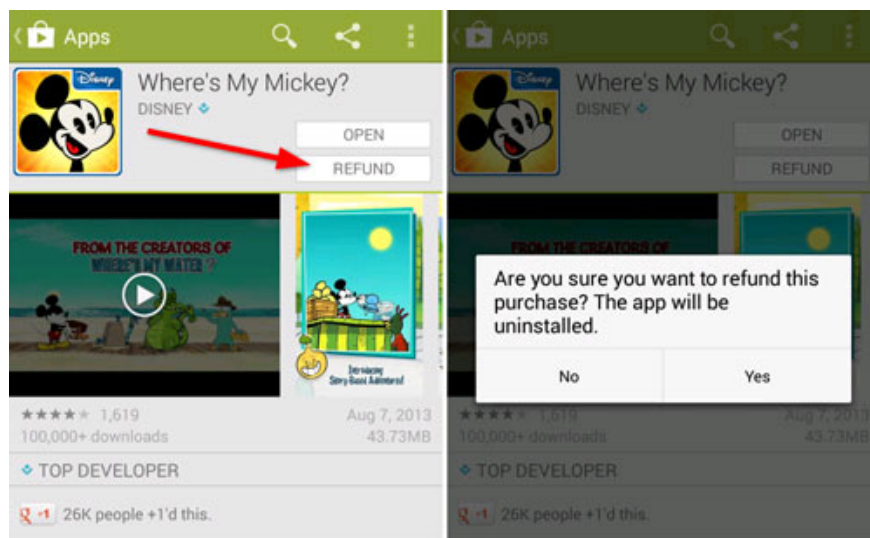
Apps

Disney

Where's My Mickey?

DISNEY

OPEN

REFUND

FROM THE CREATORS OF WHERE'S MY WATER?

Introducing Story-Based Adventures!

★★★★ 1,619

Aug 7, 2013

100,000+ downloads

43.73MB

TOP DEVELOPER

+1 26K people +1'd this.

Apps

Where's My Mickey?

DISNEY

OPEN

REFUND

FROM THE CREATORS OF

Are you sure you want to refund this purchase? The app will be uninstalled.

No

Yes

★★★★ 1,619

Aug 7, 2013

100,000+ downloads

43.73MB

TOP DEVELOPER

+1 26K people +1'd this.